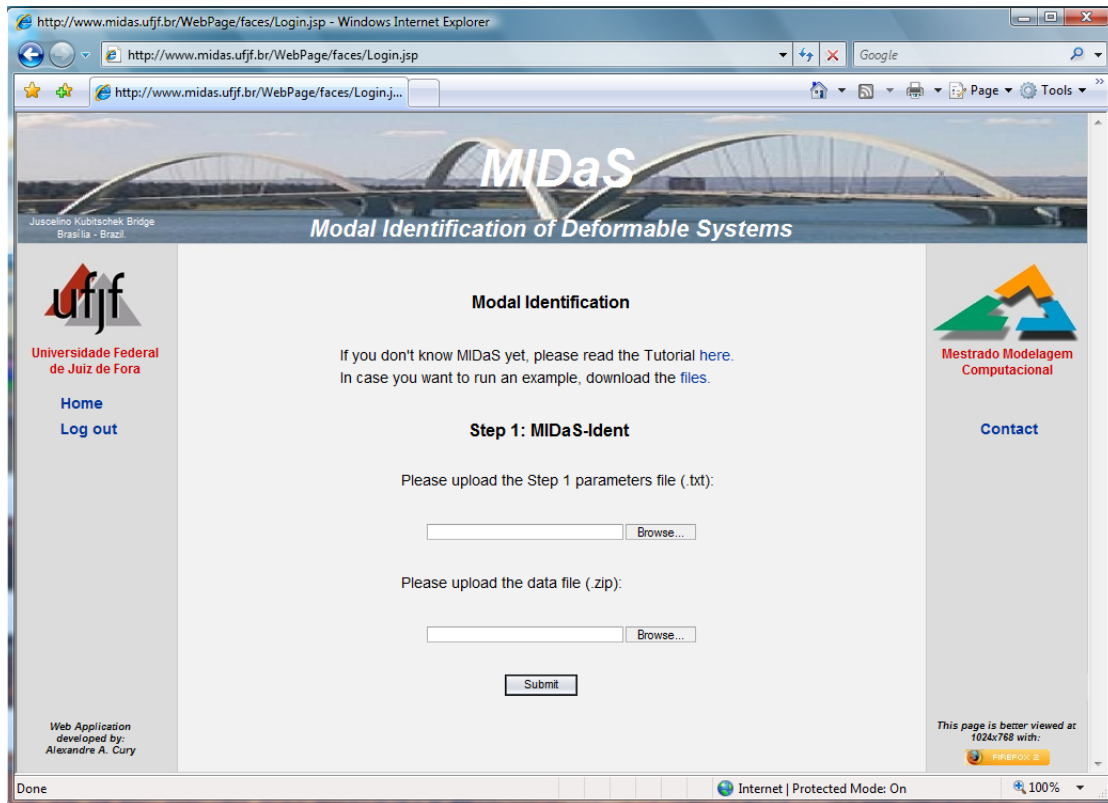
http://www.midas.ufjf.br/WebPage/faces/Login.jsp - Windows Internet Explorer

http://www.midas.ufjf.br/WebPage/faces/Login.jsp

Google

http://www.midas.ufjf.br/WebPage/faces/Login.j...

Page ▾ Tools ▾

MIDaS

Juscelino Kubitschek Bridge
Brasília - Brazil.

Modal Identification of Deformable Systems

ufjf

Universidade Federal de Juiz de Fora

Home

Log out

Modal Identification

If you don't know MIDaS yet, please read the Tutorial here.
In case you want to run an example, download the files.

Step 1: MIDaS-Ident

Please upload the Step 1 parameters file (.txt):

Browse...

Please upload the data file (.zip):

Browse...

Submit

Mestrado Modelagem Computacional

Contact

Web Application developed by: Alexandre A. Cury

This page is better viewed at 1024x768 with:

FIREFOX 2

Done

Internet | Protected Mode: On

100%